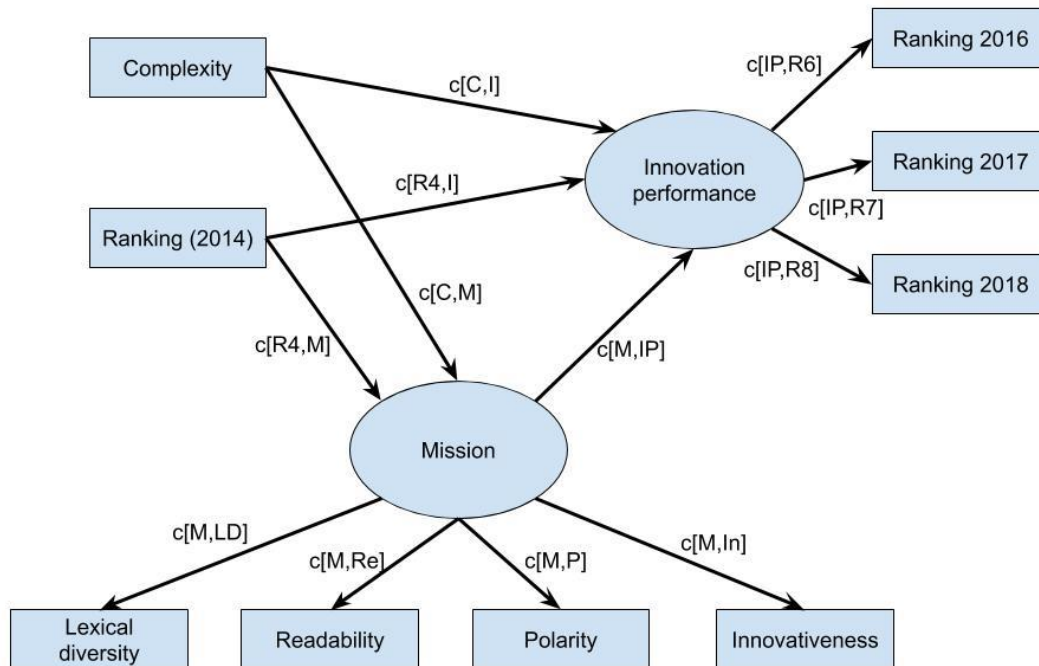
Complexity

c[C,I]

Ranking 2016

c[IP,R6]

Ranking 2017

Innovation performance

c[R4,I]

Ranking (2014)

c[IP,R7]

c[IP,R8]

Ranking 2018

c[C,M]

c[R4,M]

c[M,IP]

Mission

c[M,LD]

c[M,Re]

c[M,P]

c[M,In]

Lexical diversity

Readability

Polarity

Innovativeness